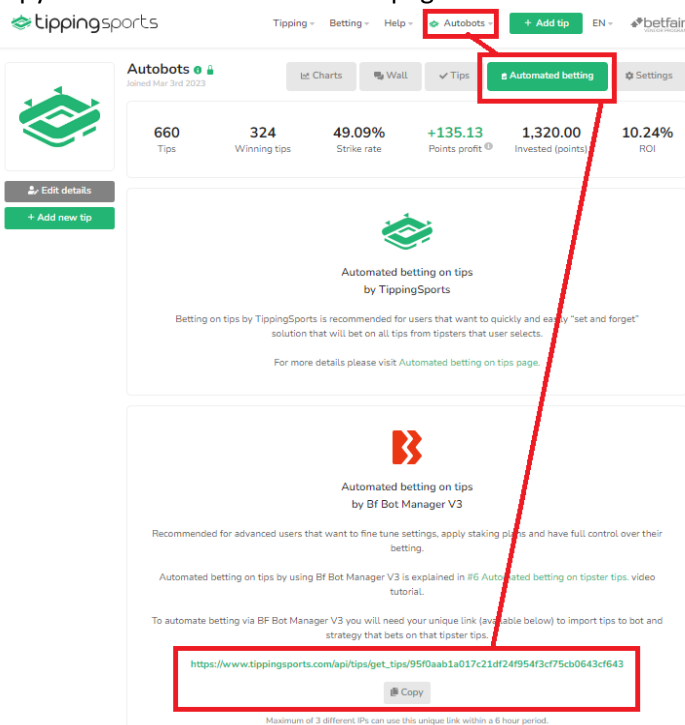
tippingsports

Tipping Betting Help Autobots + Add tip EN betfair

Autobots
Joined Mar 3rd 2023

Charts Wall Tips Automated betting Settings

Edit details
+ Add new tip

| 660 | 324 | 49.09% | +135.13 | 1,320.00 | 10.24% |
|---|---|---|---|---|---|
| Tips | Winning tips | Strike rate | Points profit | Invested (points) | ROI |

Automated betting on tips
by TippingSports

Betting on tips by TippingSports is recommended for users that want to quickly and easily "set and forget" solution that will bet on all tips from tipsters that user selects.

For more details please visit Automated betting on tips page.

Automated betting on tips
by Bf Bot Manager V3

Recommended for advanced users that want to fine tune settings, apply staking plans and have full control over their betting.

Automated betting on tips by using Bf Bot Manager V3 is explained in #6 Automated betting on tipster tips. video tutorial.

To automate betting via BF Bot Manager V3 you will need your unique link (available below) to import tips to bot and strategy that bets on that tipster tips.

https://www.tippingsports.com/api/tips/get_tips/95f0aab1a017c21df24f954f3cf75cb0643cf643

Copy

Maximum of 3 different IPs can use this unique link within a 6 hour period.